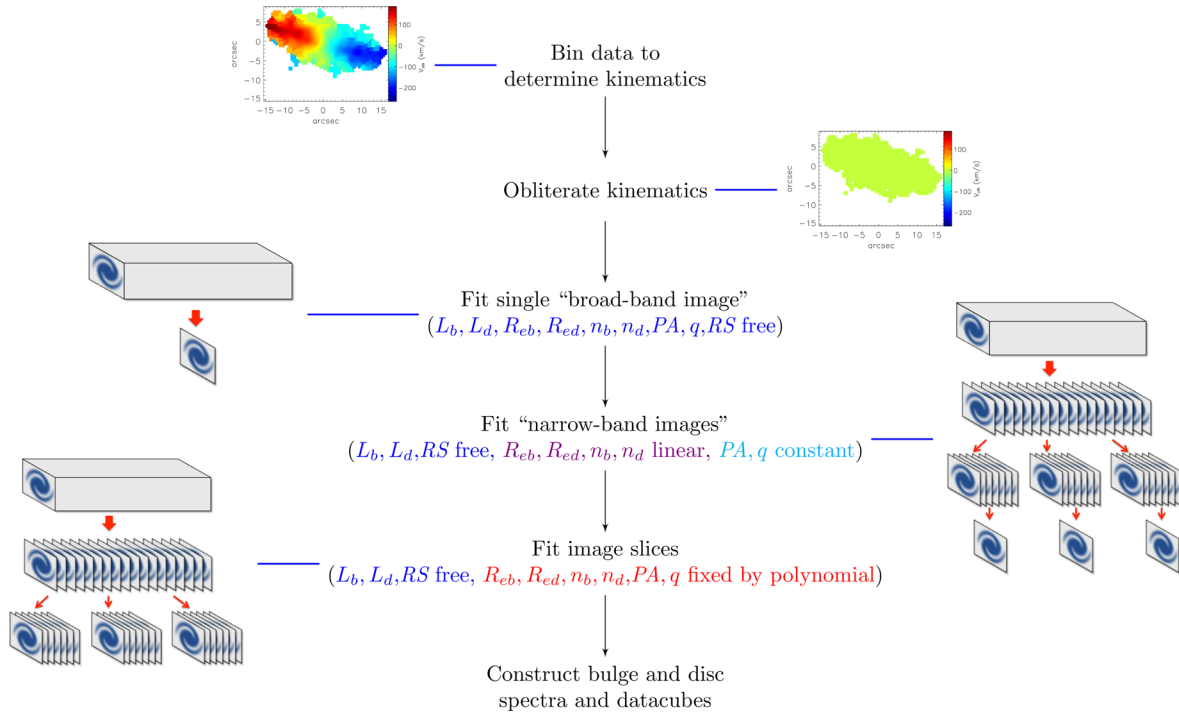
arcsec
5
0
−5
−10
−15
−15 −10 −5 0 5 10 15
arcsec
100
0
−100
−200
$V_{\rm obs}$ (km/s)

Bin data to determine kinematics

Obliterate kinematics

arcsec
5
0
−5
−10
−15
−15 −10 −5 0 5 10 15
arcsec
100
0
−100
−200
$V_{\rm obs}$ (km/s)

Fit single "broad-band image"
($L_b, L_d, R_{eb}, R_{ed}, n_b, n_d, PA, q, RS$ free)

Fit "narrow-band images"
($L_b, L_d, RS$ free, $R_{eb}, R_{ed}, n_b, n_d$ linear, $PA, q$ constant)

Fit image slices
($L_b, L_d, RS$ free, $R_{eb}, R_{ed}, n_b, n_d, PA, q$ fixed by polynomial)

Construct bulge and disc spectra and datacubes